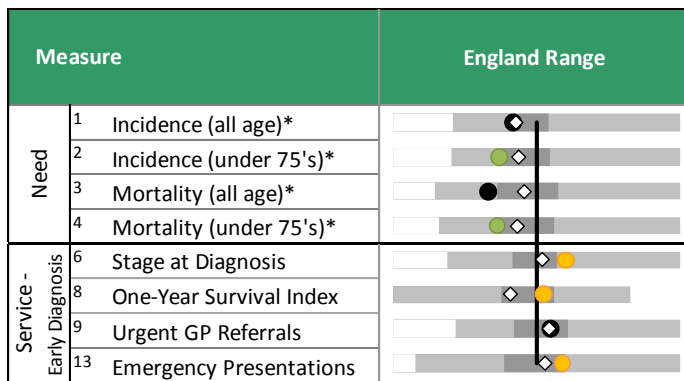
| Measure | | | England Range |
|---|---|---|---|
| Need | 1 | Incidence (all age)* | |
| | 2 | Incidence (under 75's)* | |
| | 3 | Mortality (all age)* | |
| | 4 | Mortality (under 75's)* | |
| Service - Early Diagnosis | 6 | Stage at Diagnosis | |
| | 8 | One-Year Survival Index | |
| | 9 | Urgent GP Referrals | |
| | 13 | Emergency Presentations | |